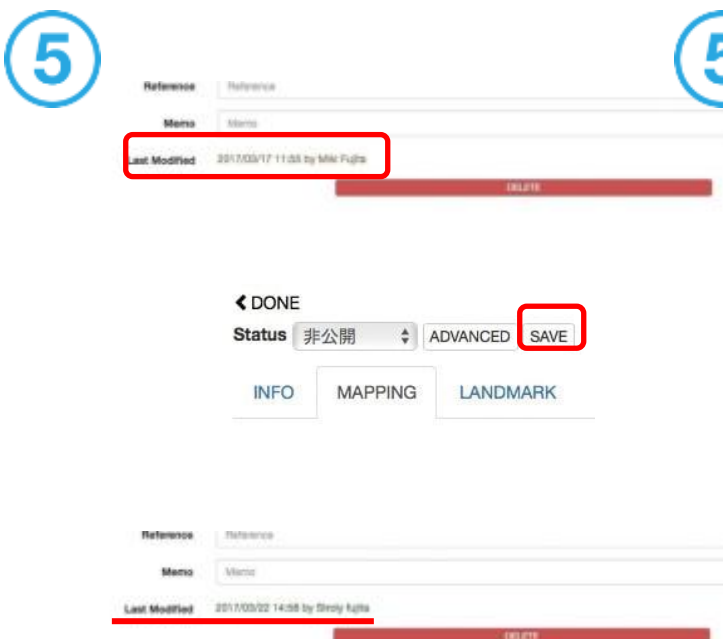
5

5

Reference Reference

Memo Memo

Last Modified 2017/03/17 11:53 by Miki Fujita

DELETE

❮ DONE

Status 非公開 ADVANCED SAVE

INFO MAPPING LANDMARK

Reference Reference

Memo Memo

Last Modified 2017/03/22 14:58 by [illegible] Fujita

DELETE